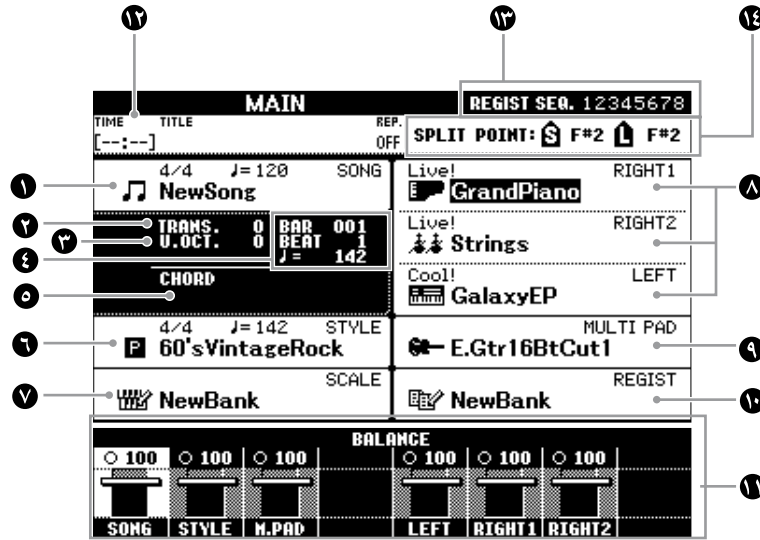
⓬ ⓭ ⓮

MAIN
TIME TITLE REP.
[--:--] OFF

REGIST SEQ. 12345678
SPLIT POINT: S F#2 L F#2

❶ 4/4 ♩= 120 SONG
NewSong

❷ TRANS. 0
❸ U.OCT. 0
❹ BAR 001
BEAT 1
♩ = 142

❺ CHORD

❻ 4/4 ♩= 142 STYLE
60'sVintageRock

❼ SCALE
NewBank

Live! RIGHT1
GrandPiano

Live! RIGHT2
Strings

Cool! LEFT
GalaxyEP

❽

MULTI PAD
E.Gtr16BtCut1 ❾

REGIST
NewBank ❿

BALANCE
| ○ 100 | ○ 100 | ○ 100 | | ○ 100 | ○ 100 | ○ 100 |
| SONG | STYLE | M.PAD | | LEFT | RIGHT1 | RIGHT2 |

⓫